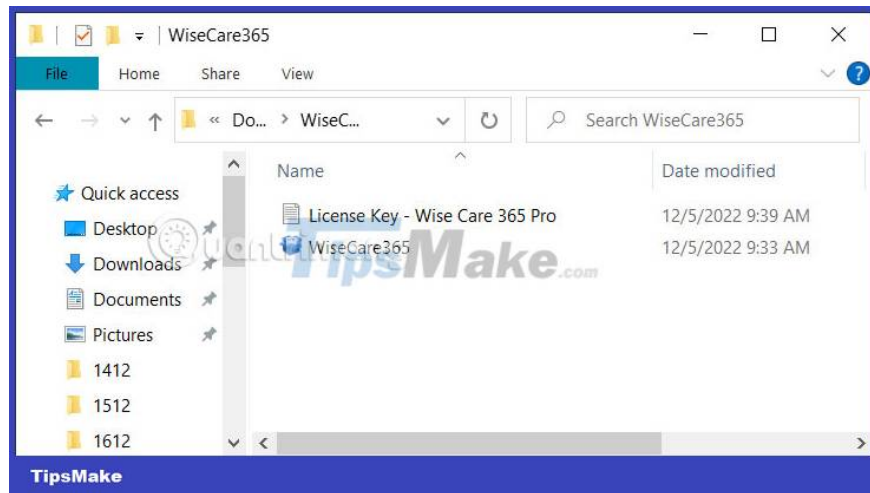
WiseCare365

File Home Share View

« Do... › WiseC...

Search WiseCare365

Quick access
Desktop
Downloads
Documents
Pictures
1412
1512
1612

| Name | Date modified |
|---|---|
| License Key - Wise Care 365 Pro | 12/5/2022 9:39 AM |
| WiseCare365 | 12/5/2022 9:33 AM |

TipsMake.com

TipsMake